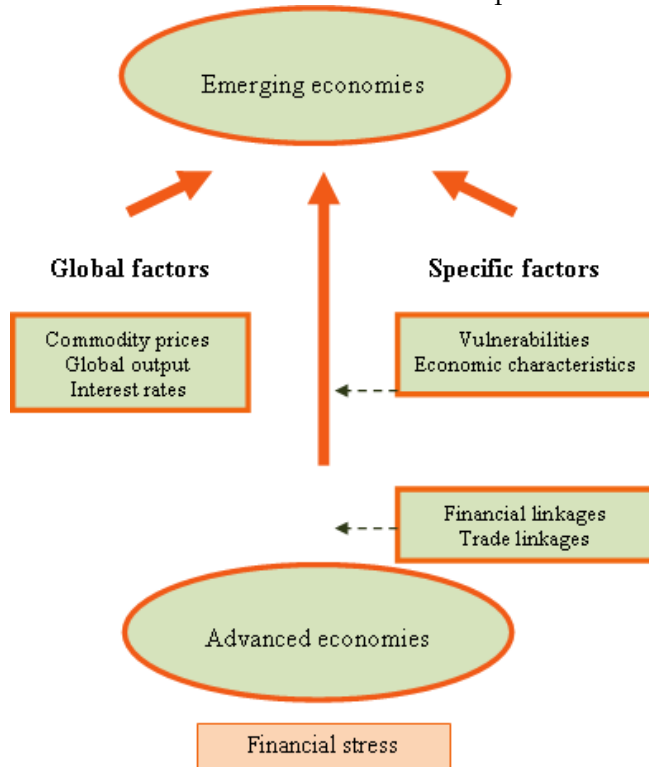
Emerging economies

Global factors

Specific factors

Commodity prices
Global output
Interest rates

Vulnerabilities
Economic characteristics

Financial linkages
Trade linkages

Advanced economies

Financial stress